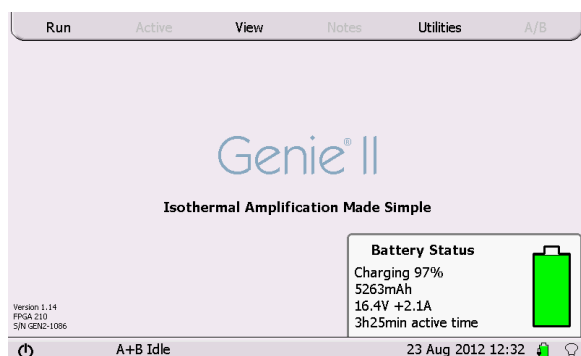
Run Active View Notes Utilities A/B

Genie® II

Isothermal Amplification Made Simple

Battery Status
Charging 97%
5263mAh
16.4V +2.1A
3h25min active time

Version 1.14
FPGA 210
S/N GEN2-1086

A+B Idle 23 Aug 2012 12:32